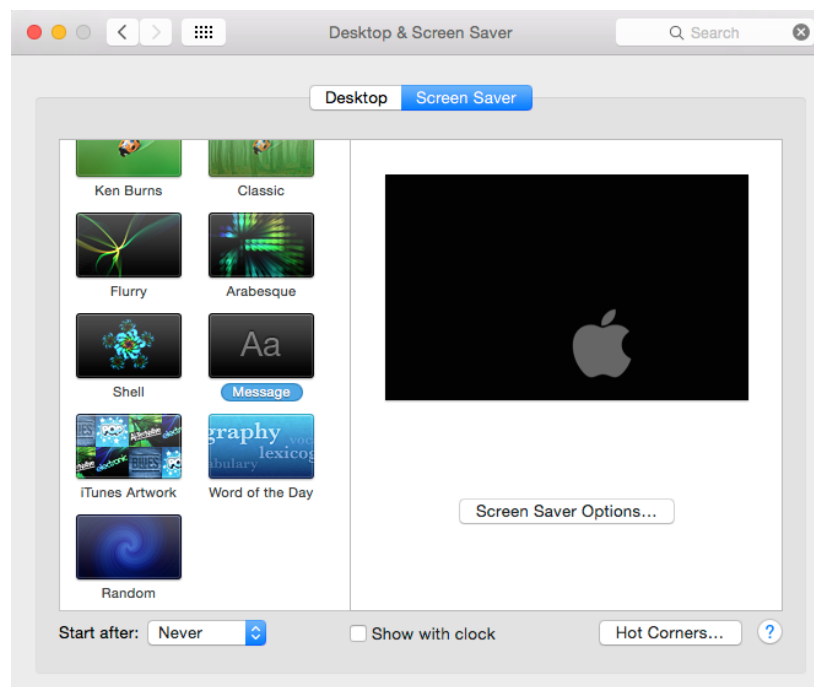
Desktop & Screen Saver

Search

Desktop | Screen Saver

Ken Burns

Classic

Flurry

Arabesque

Aa

Shell

Message

POP

Alternative

electronic

BLUES

electronic

POP

iTunes Artwork

graphy
voc
lexicog
abulary

Word of the Day

Random

Screen Saver Options...

Start after: Never

Show with clock

Hot Corners...

?